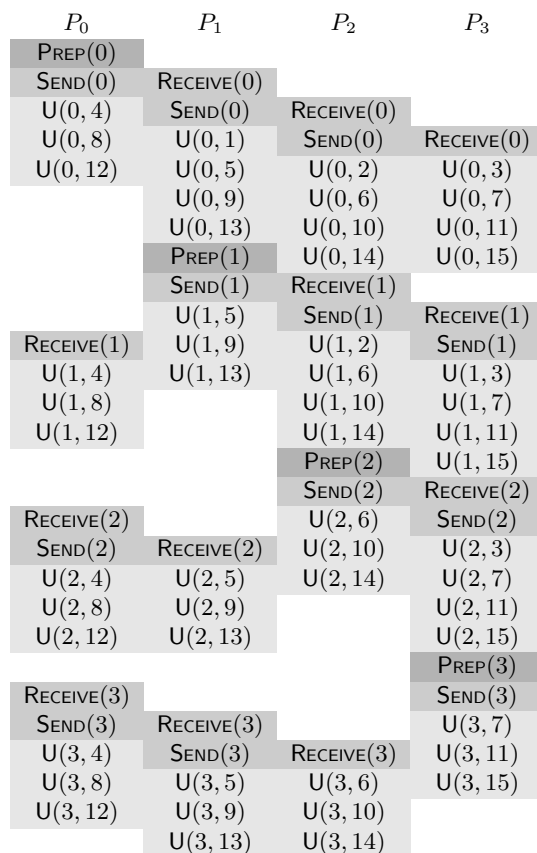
| $P_0$ | $P_1$ | $P_2$ | $P_3$ |
|---|---|---|---|
| PREP(0) | | | |
| SEND(0) | RECEIVE(0) | | |
| U(0, 4) | SEND(0) | RECEIVE(0) | |
| U(0, 8) | U(0, 1) | SEND(0) | RECEIVE(0) |
| U(0, 12) | U(0, 5) | U(0, 2) | U(0, 3) |
| | U(0, 9) | U(0, 6) | U(0, 7) |
| | U(0, 13) | U(0, 10) | U(0, 11) |
| | PREP(1) | U(0, 14) | U(0, 15) |
| | SEND(1) | RECEIVE(1) | |
| | U(1, 5) | SEND(1) | RECEIVE(1) |
| RECEIVE(1) | U(1, 9) | U(1, 2) | SEND(1) |
| U(1, 4) | U(1, 13) | U(1, 6) | U(1, 3) |
| U(1, 8) | | U(1, 10) | U(1, 7) |
| U(1, 12) | | U(1, 14) | U(1, 11) |
| | | PREP(2) | U(1, 15) |
| | | SEND(2) | RECEIVE(2) |
| RECEIVE(2) | | U(2, 6) | SEND(2) |
| SEND(2) | RECEIVE(2) | U(2, 10) | U(2, 3) |
| U(2, 4) | U(2, 5) | U(2, 14) | U(2, 7) |
| U(2, 8) | U(2, 9) | | U(2, 11) |
| U(2, 12) | U(2, 13) | | U(2, 15) |
| | | | PREP(3) |
| RECEIVE(3) | | | SEND(3) |
| SEND(3) | RECEIVE(3) | | U(3, 7) |
| U(3, 4) | SEND(3) | RECEIVE(3) | U(3, 11) |
| U(3, 8) | U(3, 5) | U(3, 6) | U(3, 15) |
| U(3, 12) | U(3, 9) | U(3, 10) | |
| | U(3, 13) | U(3, 14) | |